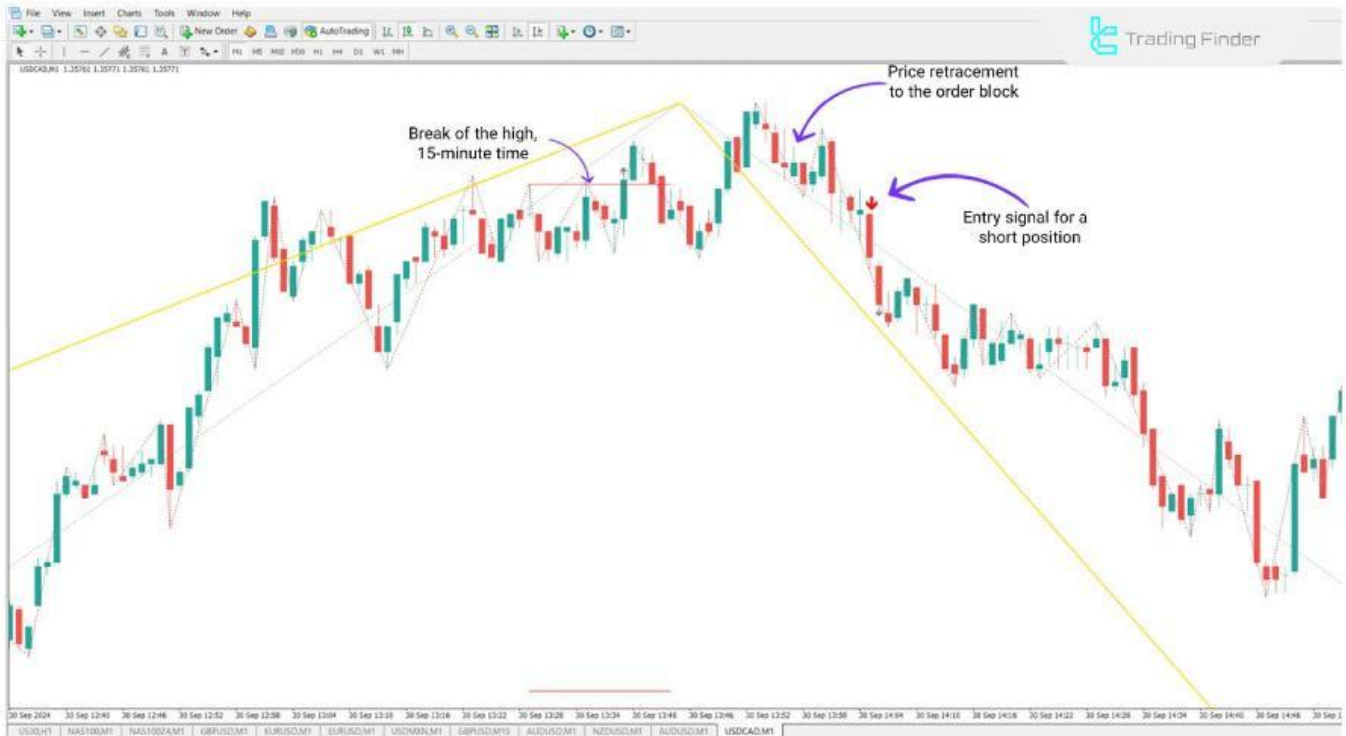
File View Insert Charts Tools Window Help

New Order AutoTrading

M1 M5 M15 M30 H1 H4 D1 W1 MN

Trading Finder

USDCAD,M1 1.35761 1.35771 1.35761 1.35771

Price retracement to the order block

Break of the high, 15-minute time

Entry signal for a short position

30 Sep 2024 30 Sep 12:40 30 Sep 12:46 30 Sep 12:52 30 Sep 12:58 30 Sep 13:04 30 Sep 13:10 30 Sep 13:16 30 Sep 13:22 30 Sep 13:28 30 Sep 13:34 30 Sep 13:40 30 Sep 13:46 30 Sep 13:52 30 Sep 13:58 30 Sep 14:04 30 Sep 14:10 30 Sep 14:16 30 Sep 14:22 30 Sep 14:28 30 Sep 14:34 30 Sep 14:40 30 Sep 14:46 30 Sep 1

US30,H1 NAS100,M1 NAS100Z4,M1 GBPUSD,M1 EURUSD,M1 EURUSD,M1 USDMXN,M1 GBPUSD,M15 AUDUSD,M1 NZDUSD,M1 AUDUSD,M1 USDCAD,M1